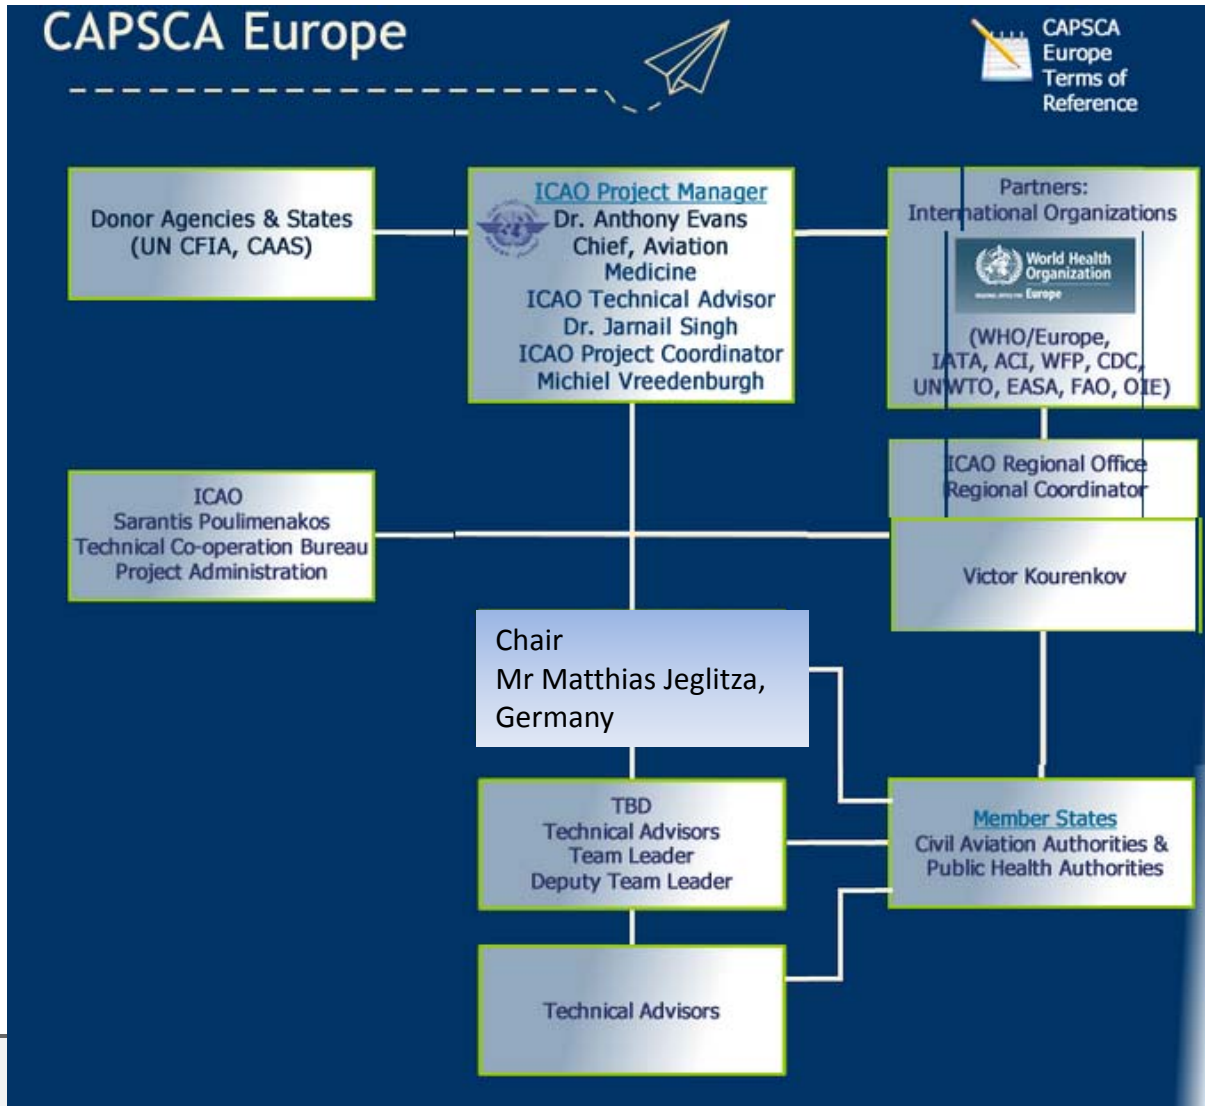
CAPSCA Europe

CAPSCA Europe Terms of Reference

Donor Agencies & States (UN CFIA, CAAS)

ICAO Project Manager
Dr. Anthony Evans
Chief, Aviation Medicine
ICAO Technical Advisor
Dr. Jarnail Singh
ICAO Project Coordinator
Michiel Vreedenburgh

Partners:
International Organizations
World Health Organization
Europe
(WHO/Europe, IATA, ACI, WFP, CDC, UNWTO, EASA, FAO, OIE)

ICAO Regional Office
Regional Coordinator

ICAO
Sarantis Poulimenakos
Technical Co-operation Bureau
Project Administration

Victor Kourenkov

Chair
Mr Matthias Jeglitza, Germany

TBD
Technical Advisors
Team Leader
Deputy Team Leader

Member States
Civil Aviation Authorities & Public Health Authorities

Technical Advisors